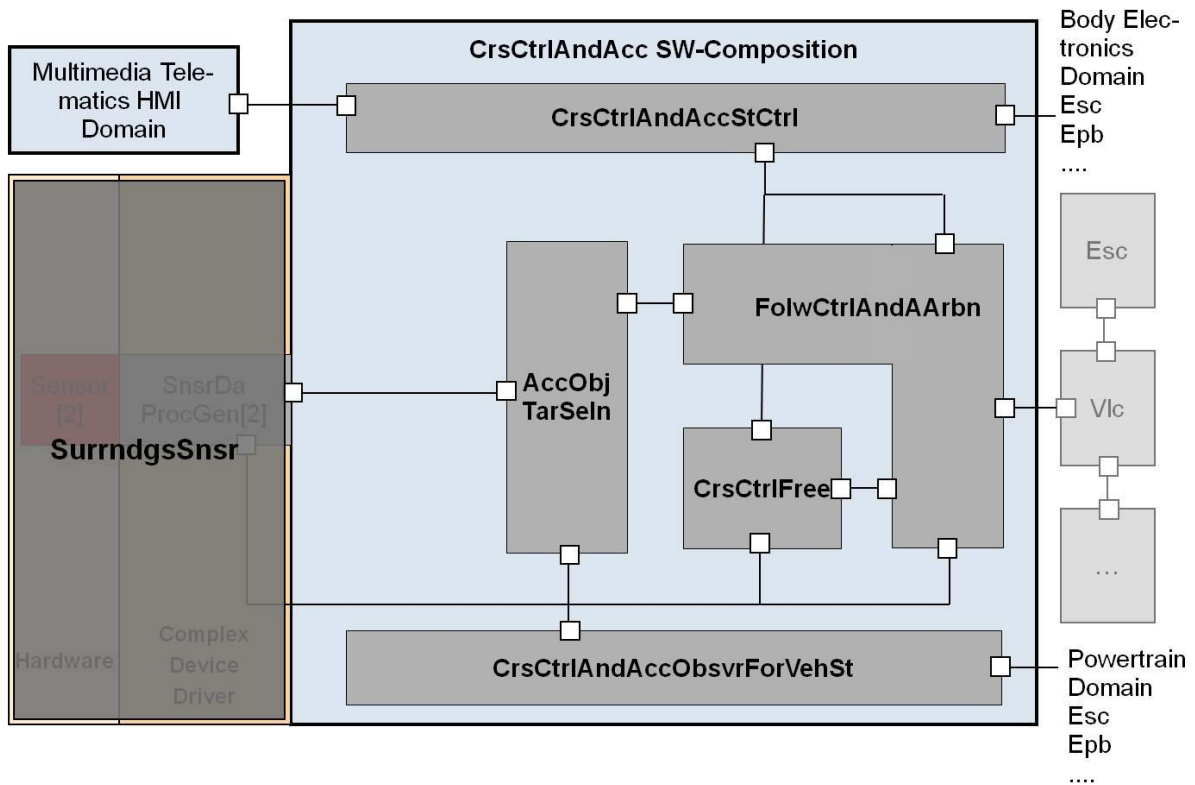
Multimedia Telematics HMI Domain

CrsCtrlAndAcc SW-Composition

Body Electronics Domain Esc Epb ....

CrsCtrlAndAccStCtrl

Esc

FolwCtrlAndAArbn

Sensor [2]

SnsrDa ProcGen[2]

SurrndgsSnsr

AccObj TarSeln

Vlc

CrsCtrlFree

...

Hardware

Complex Device Driver

CrsCtrlAndAccObsvrForVehSt

Powertrain Domain Esc Epb ....